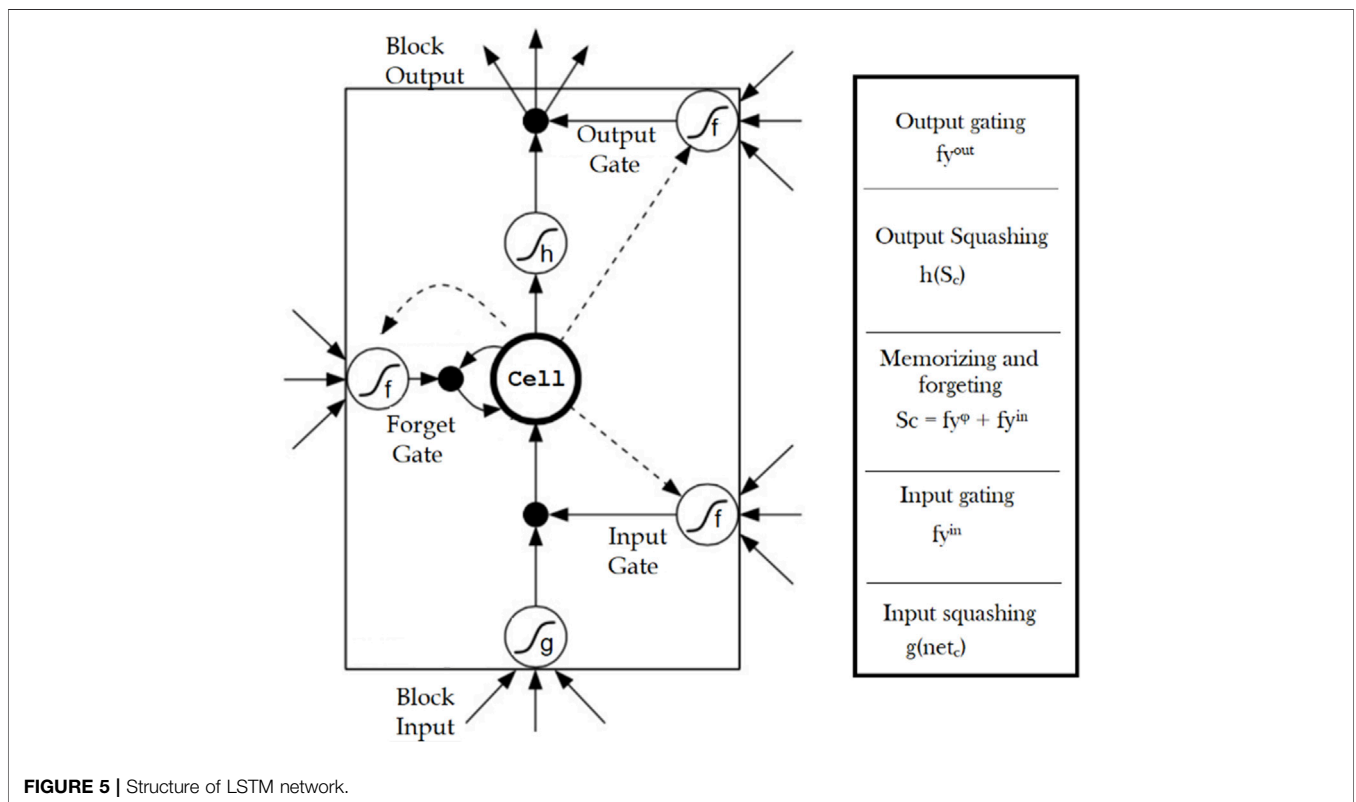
Block Output

Output Gate

f

h

f

Cell

Forget Gate

f

Input Gate

g

Block Input

Output gating
$fy^{out}$

Output Squashing
$h(S_c)$

Memorizing and forgeting
$Sc = fy^{\varphi} + fy^{in}$

Input gating
$fy^{in}$

Input squashing
$g(net_c)$

**FIGURE 5 |** Structure of LSTM network.